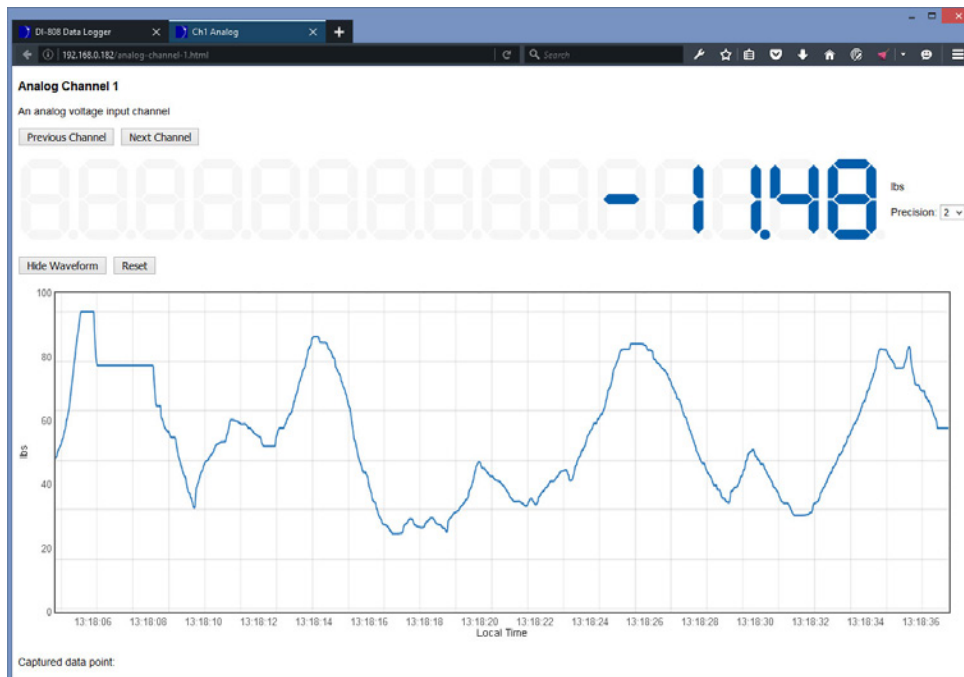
DI-808 Data Logger
Ch1 Analog
192.168.0.182/analog-channel-1.html
Search

Analog Channel 1

An analog voltage input channel

Previous Channel Next Channel

-11.48 lbs

Precision: 2

Hide Waveform Reset

100
80
60
40
20
0
lbs

13:18:06 13:18:08 13:18:10 13:18:12 13:18:14 13:18:16 13:18:18 13:18:20 13:18:22 13:18:24 13:18:26 13:18:28 13:18:30 13:18:32 13:18:34 13:18:36
Local Time

Captured data point: